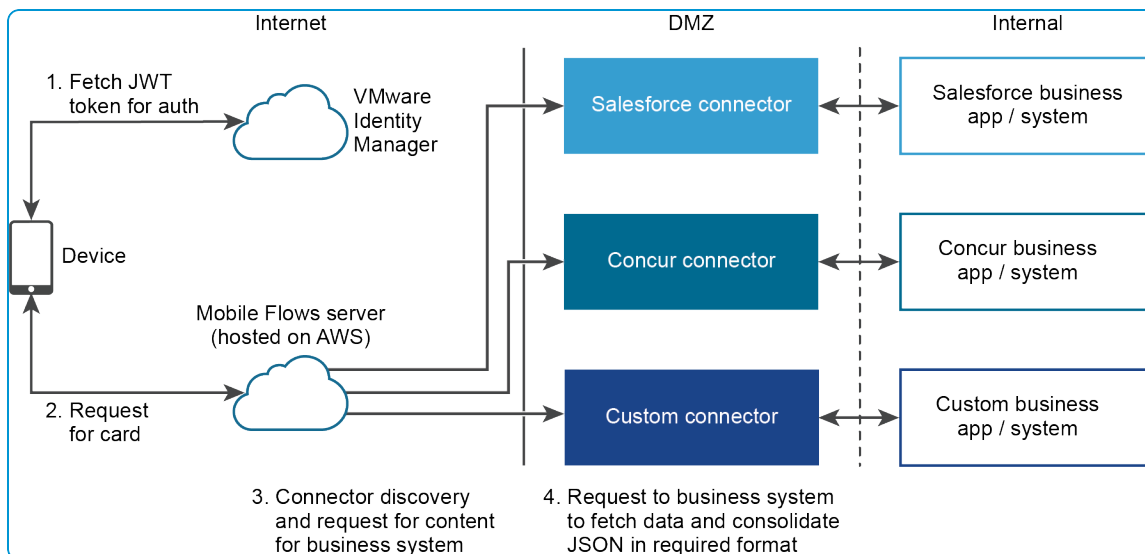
Internet

DMZ

Internal

1. Fetch JWT token for auth

VMware Identity Manager

Device

Mobile Flows server (hosted on AWS)

2. Request for card

Salesforce connector

Concur connector

Custom connector

Salesforce business app / system

Concur business app / system

Custom business app / system

3. Connector discovery and request for content for business system

4. Request to business system to fetch data and consolidate JSON in required format